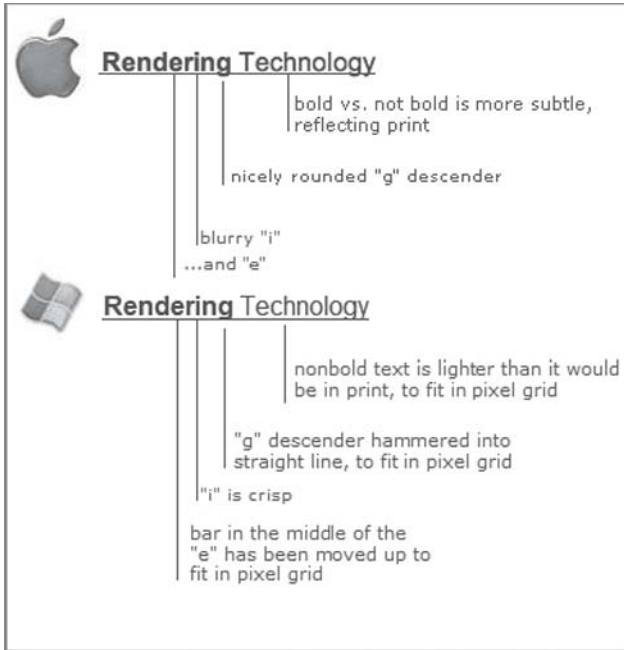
**Rendering** Technology

bold vs. not bold is more subtle, reflecting print

nicely rounded "g" descender

blurry "i"

...and "e"

**Rendering** Technology

nonbold text is lighter than it would be in print, to fit in pixel grid

"g" descender hammered into straight line, to fit in pixel grid

"i" is crisp

bar in the middle of the "e" has been moved up to fit in pixel grid